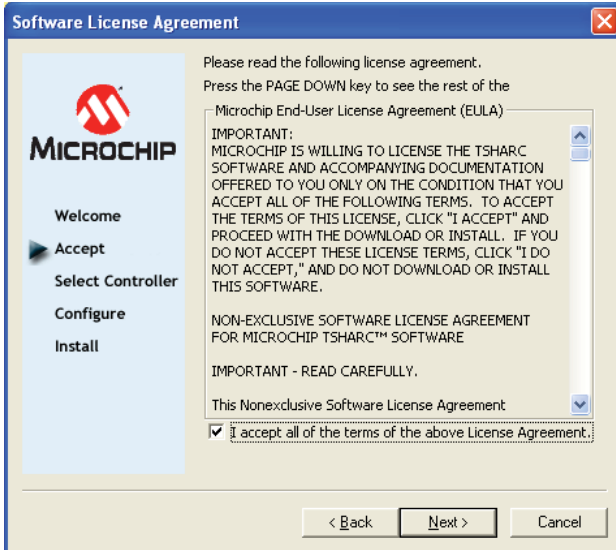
Software License Agreement

MICROCHIP

Welcome
Accept
Select Controller
Configure
Install

Please read the following license agreement.
Press the PAGE DOWN key to see the rest of the

Microchip End-User License Agreement (EULA)

IMPORTANT:
MICROCHIP IS WILLING TO LICENSE THE TSHARC SOFTWARE AND ACCOMPANYING DOCUMENTATION OFFERED TO YOU ONLY ON THE CONDITION THAT YOU ACCEPT ALL OF THE FOLLOWING TERMS. TO ACCEPT THE TERMS OF THIS LICENSE, CLICK "I ACCEPT" AND PROCEED WITH THE DOWNLOAD OR INSTALL. IF YOU DO NOT ACCEPT THESE LICENSE TERMS, CLICK "I DO NOT ACCEPT," AND DO NOT DOWNLOAD OR INSTALL THIS SOFTWARE.

NON-EXCLUSIVE SOFTWARE LICENSE AGREEMENT FOR MICROCHIP TSHARC™ SOFTWARE

IMPORTANT - READ CAREFULLY.

This Nonexclusive Software License Agreement

I accept all of the terms of the above License Agreement.

< Back
Next >
Cancel